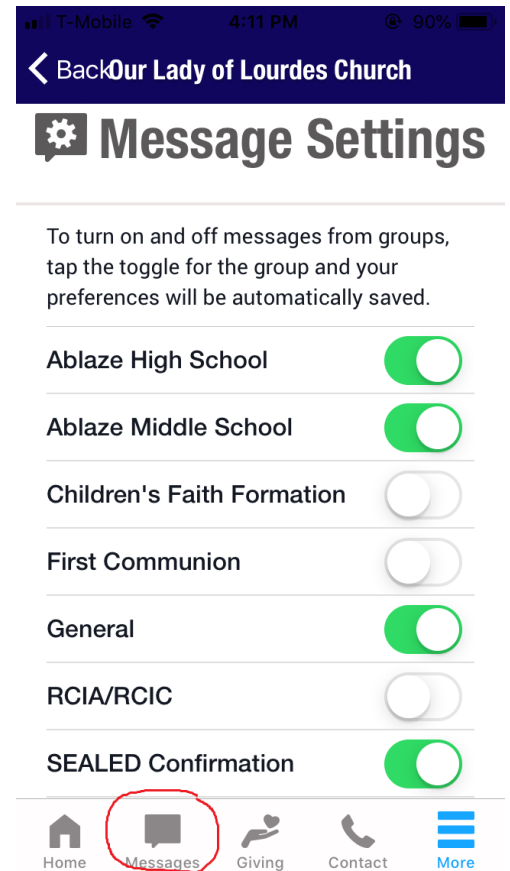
T-Mobile 4:11 PM 90%

Back Our Lady of Lourdes Church

Message Settings

To turn on and off messages from groups, tap the toggle for the group and your preferences will be automatically saved.

Ablaze High School

Ablaze Middle School

Children's Faith Formation

First Communion

General

RCIA/RCIC

SEALED Confirmation

Home Messages Giving Contact More